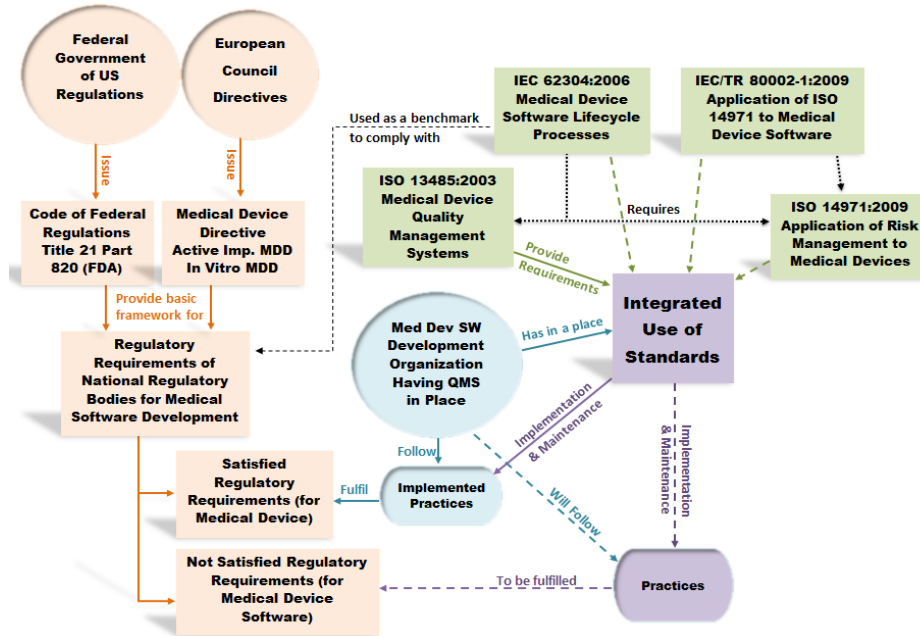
Federal Government of US Regulations

European Council Directives

Issue

Issue

Code of Federal Regulations Title 21 Part 820 (FDA)

Medical Device Directive Active Imp. MDD In Vitro MDD

Provide basic framework for

Regulatory Requirements of National Regulatory Bodies for Medical Software Development

Used as a benchmark to comply with

IEC 62304:2006 Medical Device Software Lifecycle Processes

IEC/TR 80002-1:2009 Application of ISO 14971 to Medical Device Software

ISO 13485:2003 Medical Device Quality Management Systems

Requires

ISO 14971:2009 Application of Risk Management to Medical Devices

Provide Requirements

Integrated Use of Standards

Med Dev SW Development Organization Having QMS in Place

Has in a place

Implementation & Maintenance

Follow

Implemented Practices

Fulfil

Satisfied Regulatory Requirements (for Medical Device)

Will Follow

Implementation & Maintenance

Not Satisfied Regulatory Requirements (for Medical Device Software)

To be fulfilled

Practices